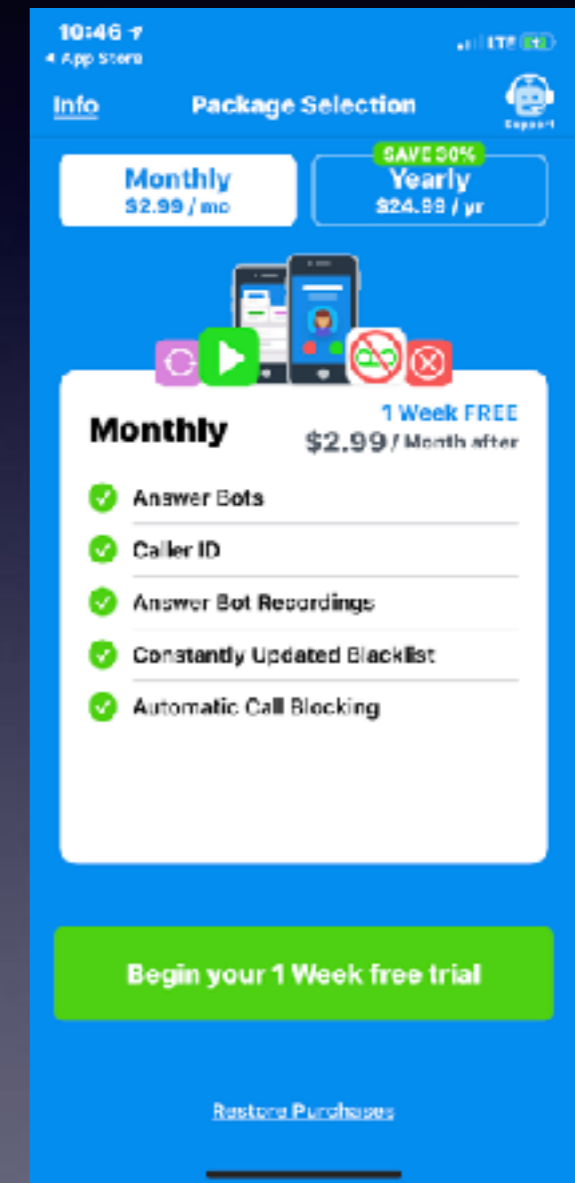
10:46
◂ App Store
LTE

Info
Package Selection
Support

Monthly
$2.99 / mo

SAVE 30%
Yearly
$24.99 / yr

Monthly
1 Week FREE
$2.99 / Month after

Answer Bots
Caller ID
Answer Bot Recordings
Constantly Updated Blacklist
Automatic Call Blocking

Begin your 1 Week free trial

Restore Purchases